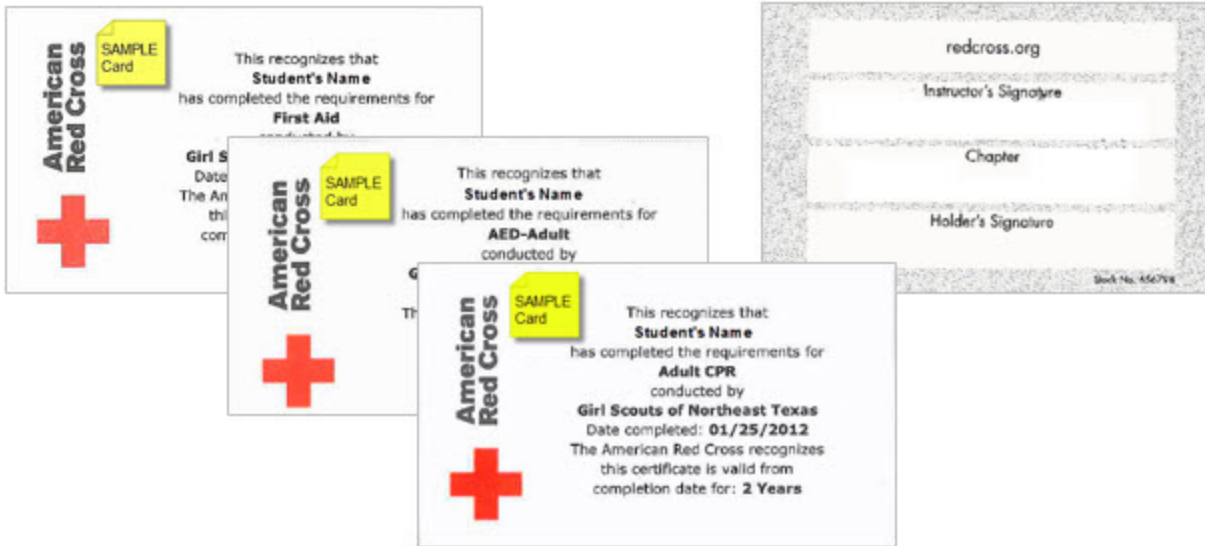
American Red Cross

SAMPLE Card

This recognizes that
**Student's Name**
has completed the requirements for
**First Aid**
conducted by
**Girl S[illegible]**
Date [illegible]
The Amer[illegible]
thi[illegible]
com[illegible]

American Red Cross

SAMPLE Card

This recognizes that
**Student's Name**
has completed the requirements for
**AED-Adult**
conducted by
G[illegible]
Th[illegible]

American Red Cross

SAMPLE Card

This recognizes that
**Student's Name**
has completed the requirements for
**Adult CPR**
conducted by
**Girl Scouts of Northeast Texas**
Date completed: **01/25/2012**
The American Red Cross recognizes
this certificate is valid from
completion date for: **2 Years**

redcross.org

Instructor's Signature

Chapter

Holder's Signature

Stock No. 656798